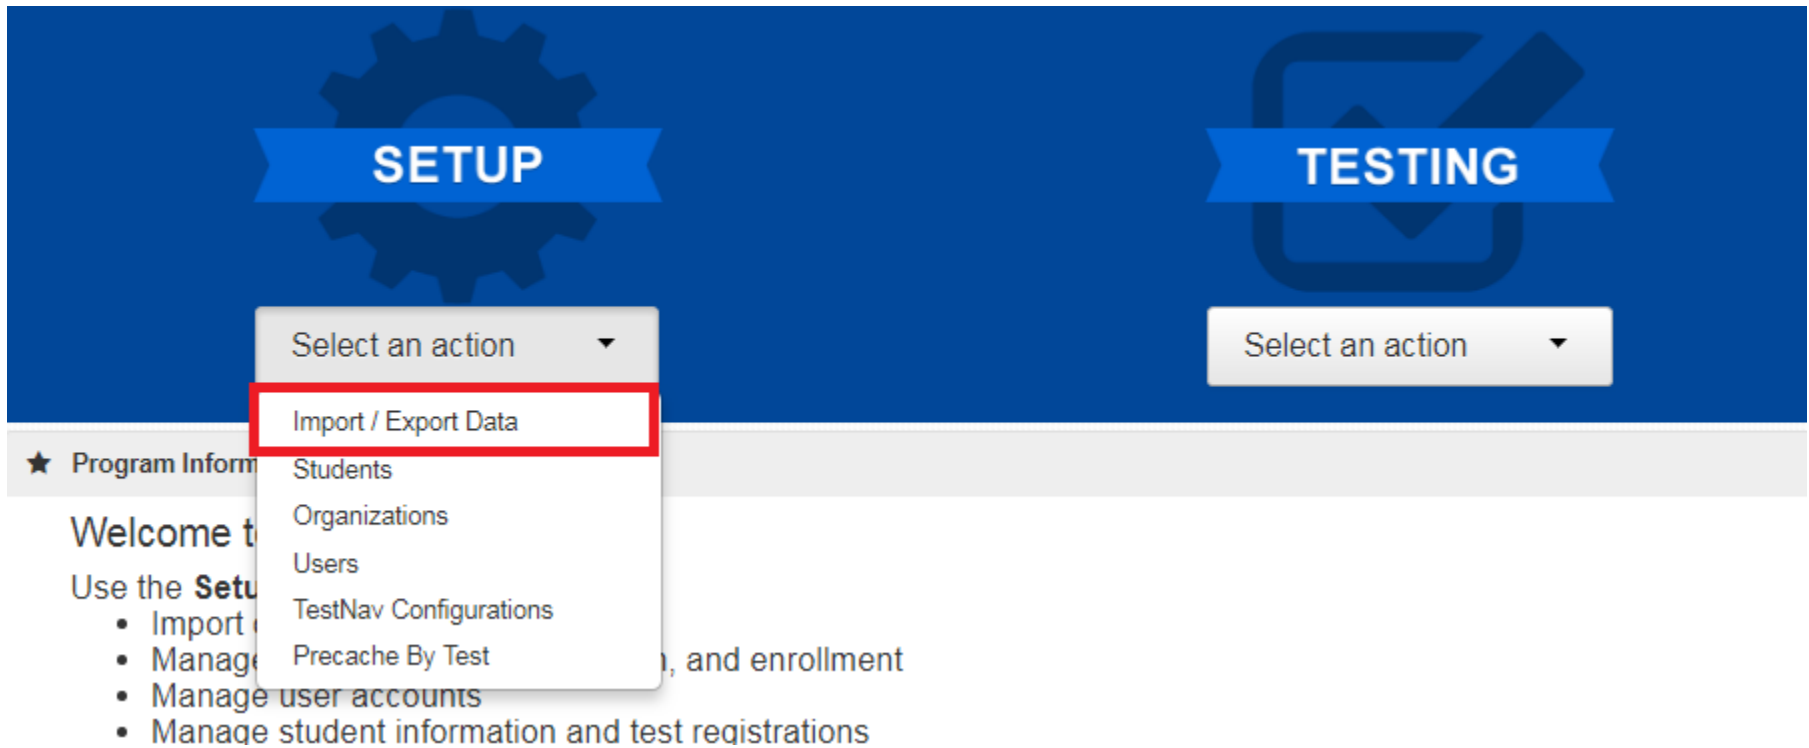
SETUP

Select an action

Import / Export Data
Students
Organizations
Users
TestNav Configurations
Precache By Test

TESTING

Select an action

Program Inform

Welcome t

Use the Setu

- Import
- Manage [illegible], and enrollment
- Manage user accounts
- Manage student information and test registrations